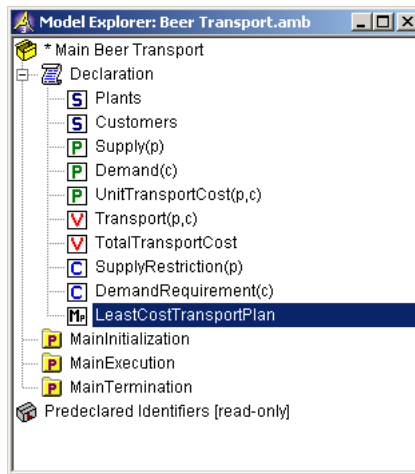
Model Explorer: Beer Transport.amb

* Main Beer Transport
Declaration
S Plants
S Customers
P Supply(p)
P Demand(c)
P UnitTransportCost(p,c)
V Transport(p,c)
V TotalTransportCost
C SupplyRestriction(p)
C DemandRequirement(c)
MP LeastCostTransportPlan
P MainInitialization
P MainExecution
P MainTermination
Predeclared Identifiers [read-only]